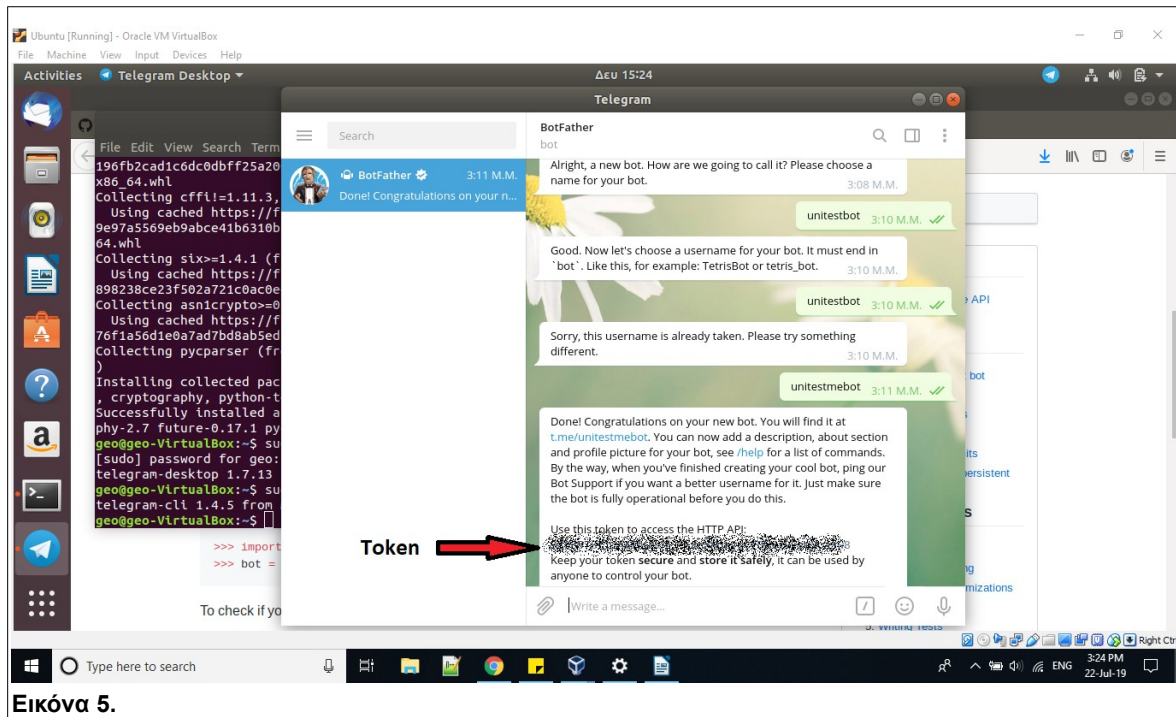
Ubuntu [Running] - Oracle VM VirtualBox
File Machine View Input Devices Help
Activities Telegram Desktop ▾
Δευ 15:24
Telegram

File Edit View Search Term
196fb2cad1c6dc0dbff25a20
x86_64.whl
Collecting cffi!=1.11.3,
Using cached https://f
9e97a5569eb9abce41b6310b
64.whl
Collecting six>=1.4.1 (f
Using cached https://f
898238ce23f502a721c0ac0e
Collecting asn1crypto>=0
Using cached https://f
76f1a56d1e0a7ad7bd8ab5ed
Collecting pycparser (fr
)
Installing collected pac
, cryptography, python-t
Successfully installed a
phy-2.7 future-0.17.1 py
geo@geo-VirtualBox:~$ su
[sudo] password for geo:
telegram-desktop 1.7.13
geo@geo-VirtualBox:~$ su
telegram-cli 1.4.5 from
geo@geo-VirtualBox:~$

Search
BotFather 3:11 M.M.
Done! Congratulations on your n...

BotFather
bot

Alright, a new bot. How are we going to call it? Please choose a name for your bot. 3:08 M.M.

unitestbot 3:10 M.M.

Good. Now let's choose a username for your bot. It must end in `bot`. Like this, for example: TetrisBot or tetris_bot. 3:10 M.M.

unitestbot 3:10 M.M.

Sorry, this username is already taken. Please try something different. 3:10 M.M.

unitestmebot 3:11 M.M.

Done! Congratulations on your new bot. You will find it at t.me/unitestmebot. You can now add a description, about section and profile picture for your bot, see /help for a list of commands. By the way, when you've finished creating your cool bot, ping our Bot Support if you want a better username for it. Just make sure the bot is fully operational before you do this.

Use this token to access the HTTP API:
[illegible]
Keep your token secure and store it safely, it can be used by anyone to control your bot.

Write a message...

Token

>>> import
>>> bot =
To check if yo

e API
bot
its
ersistent
s
g
mizations
5. Writing Tests

Right Ctrl
Type here to search
ENG 3:24 PM 22-Jul-19

Εικόνα 5.